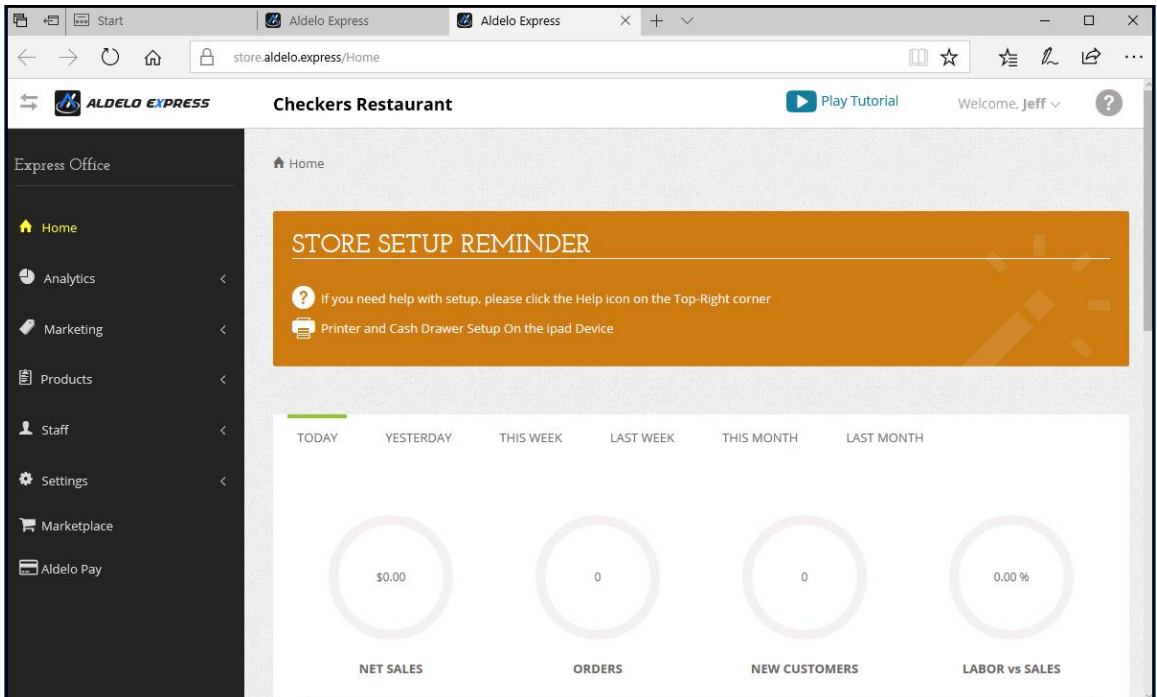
Start
Aldelo Express
Aldelo Express
store.aldelo.express/Home

ALDELO EXPRESS
Checkers Restaurant
Play Tutorial
Welcome, Jeff

Express Office
Home
Analytics
Marketing
Products
Staff
Settings
Marketplace
Aldelo Pay

Home

STORE SETUP REMINDER
If you need help with setup, please click the Help icon on the Top-Right corner
Printer and Cash Drawer Setup On the ipad Device

TODAY
YESTERDAY
THIS WEEK
LAST WEEK
THIS MONTH
LAST MONTH

$0.00
NET SALES
0
ORDERS
0
NEW CUSTOMERS
0.00 %
LABOR vs SALES